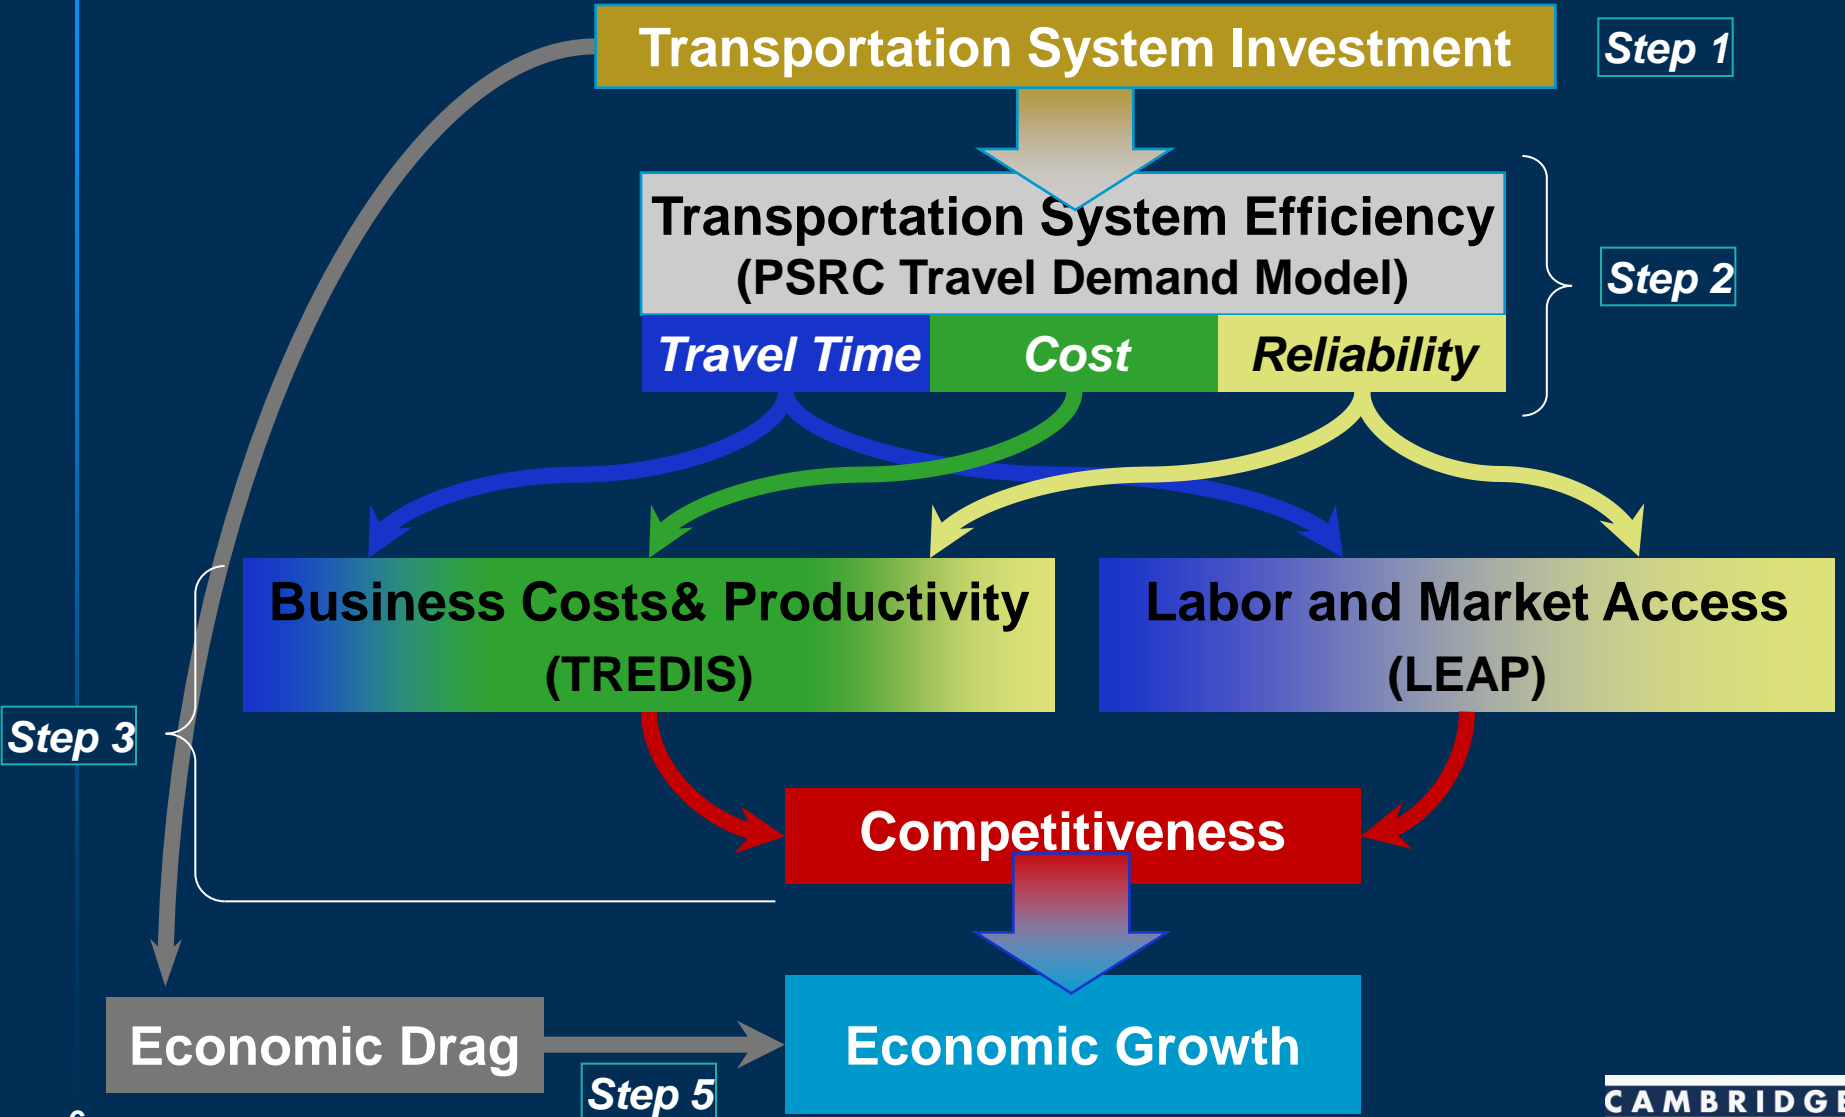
Transportation System Investment

Step 1

Transportation System Efficiency
(PSRC Travel Demand Model)

Step 2

Travel Time | Cost | Reliability

Business Costs& Productivity
(TREDIS)

Labor and Market Access
(LEAP)

Step 3

Competitiveness

Economic Drag

Economic Growth

Step 5

CAMBRIDGE